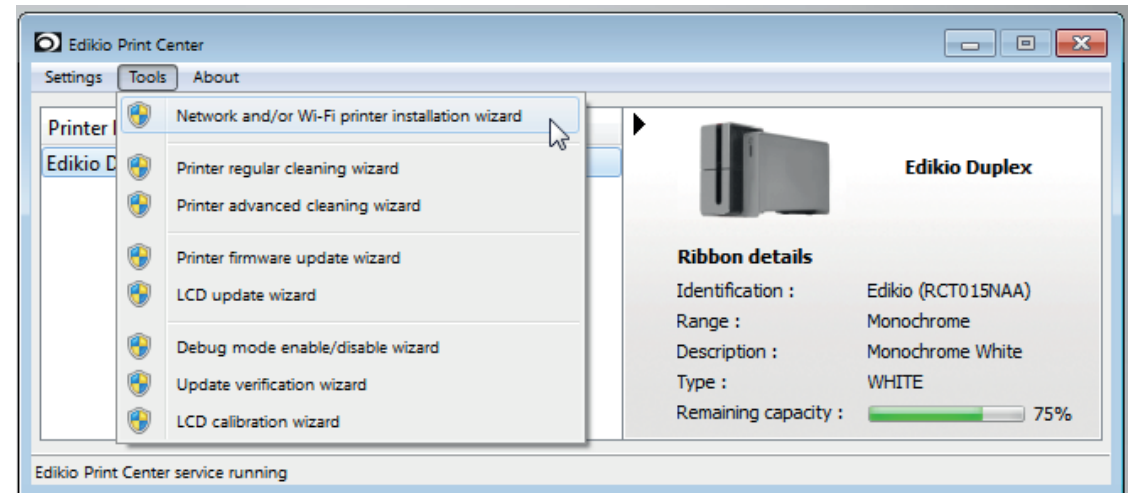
Edikio Print Center

Settings Tools About

Printer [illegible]

Edikio D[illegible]

Network and/or Wi-Fi printer installation wizard

Printer regular cleaning wizard

Printer advanced cleaning wizard

Printer firmware update wizard

LCD update wizard

Debug mode enable/disable wizard

Update verification wizard

LCD calibration wizard

Edikio Duplex

Ribbon details

| | |
|---|---|
| Identification : | Edikio (RCT015NAA) |
| Range : | Monochrome |
| Description : | Monochrome White |
| Type : | WHITE |
| Remaining capacity : | 75% |

Edikio Print Center service running